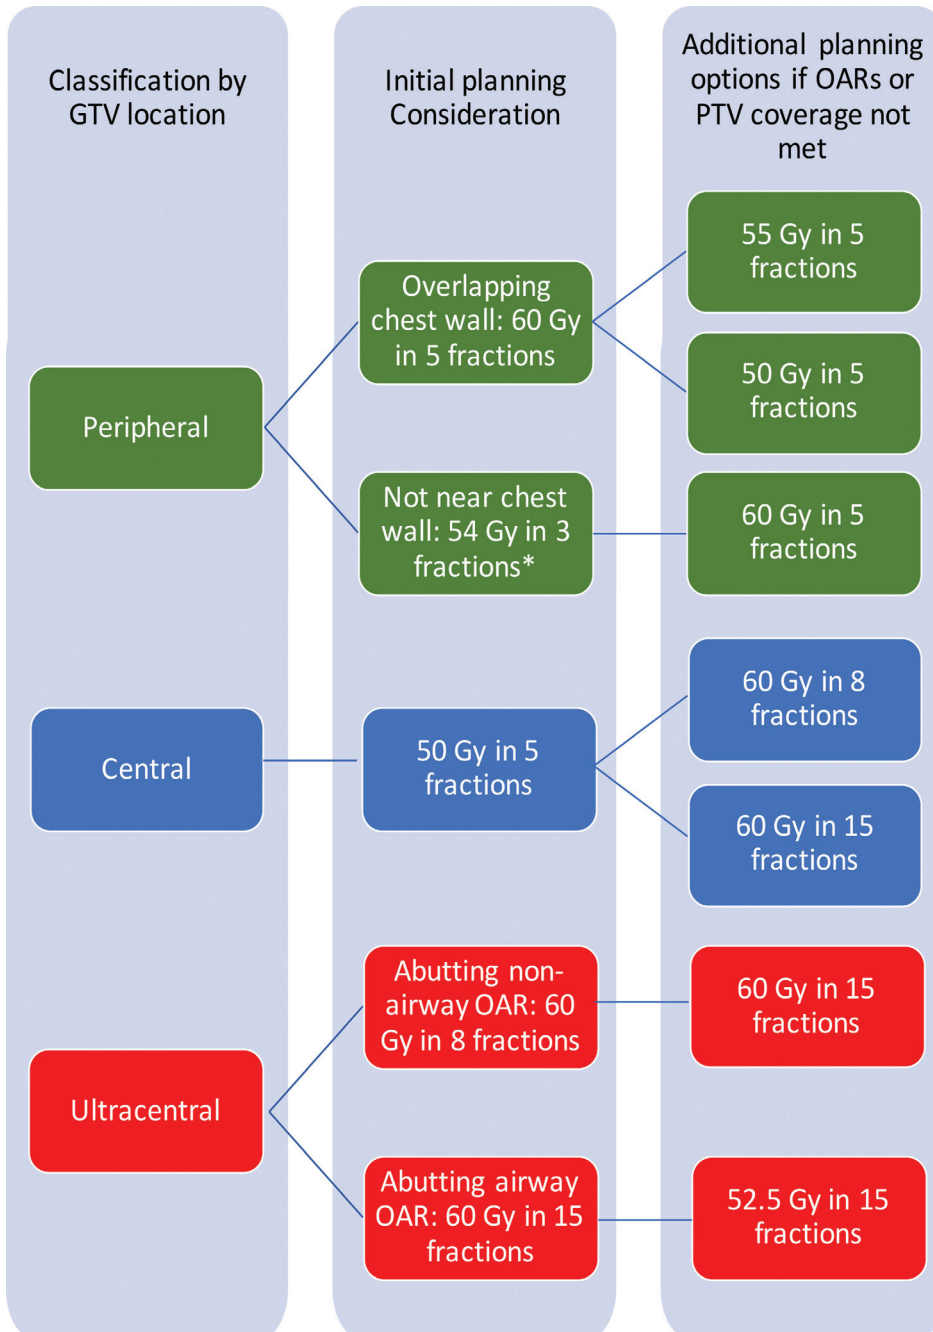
Classification by GTV location

Initial planning Consideration

Additional planning options if OARs or PTV coverage not met

55 Gy in 5 fractions

Overlapping chest wall: 60 Gy in 5 fractions

50 Gy in 5 fractions

Peripheral

Not near chest wall: 54 Gy in 3 fractions*

60 Gy in 5 fractions

60 Gy in 8 fractions

Central

50 Gy in 5 fractions

60 Gy in 15 fractions

Abutting non-airway OAR: 60 Gy in 8 fractions

60 Gy in 15 fractions

Ultracentral

Abutting airway OAR: 60 Gy in 15 fractions

52.5 Gy in 15 fractions